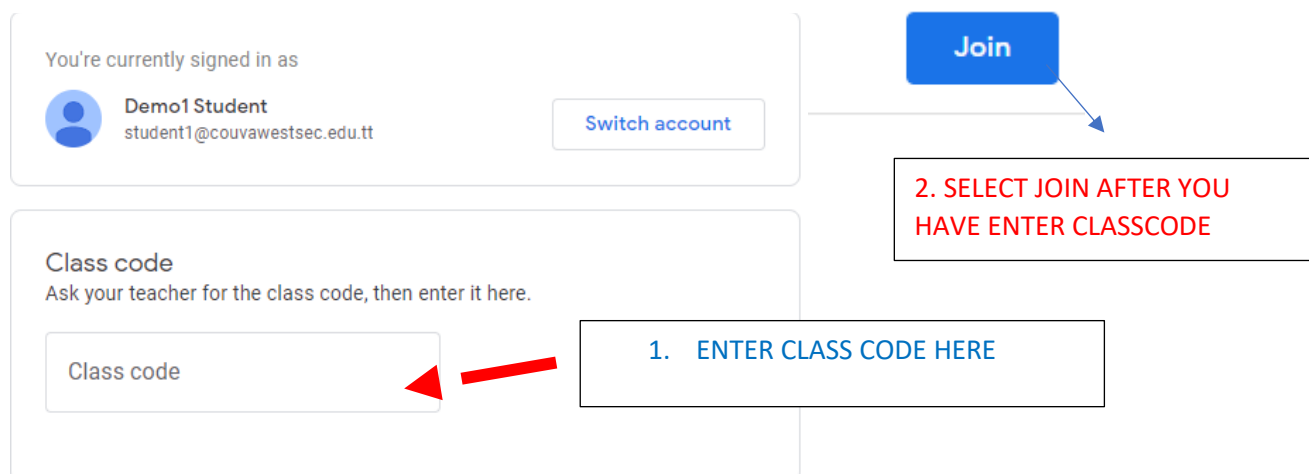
You're currently signed in as

Demo1 Student
student1@couvawestsec.edu.tt

Switch account

Join

2. SELECT JOIN AFTER YOU HAVE ENTER CLASSCODE

Class code
Ask your teacher for the class code, then enter it here.

Class code

1. ENTER CLASS CODE HERE